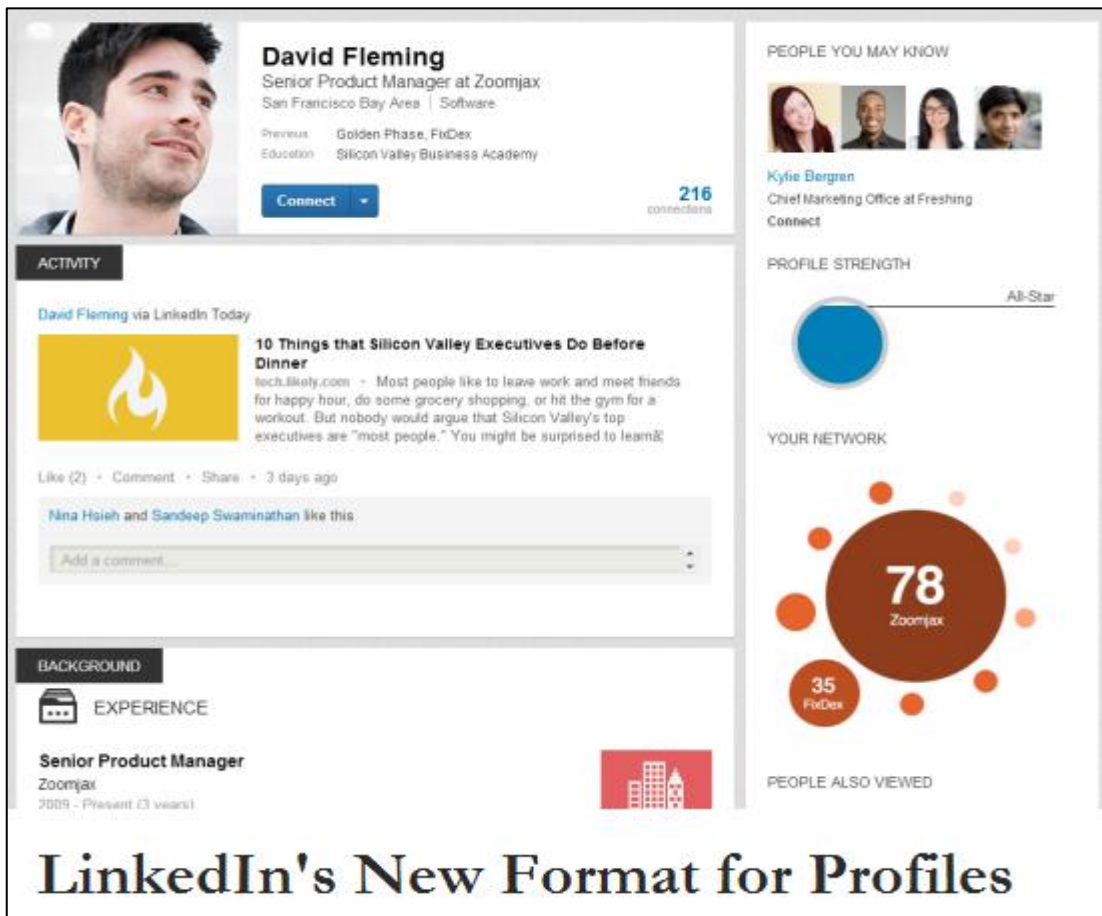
David Fleming
Senior Product Manager at Zoomjax
San Francisco Bay Area | Software
Previous Golden Phase, FixDex
Education Silicon Valley Business Academy

Connect

216
connections

PEOPLE YOU MAY KNOW

Kylie Bergren
Chief Marketing Office at Freshing
Connect

PROFILE STRENGTH

All-Star

ACTIVITY

David Fleming via LinkedIn Today

10 Things that Silicon Valley Executives Do Before Dinner
tech.likely.com • Most people like to leave work and meet friends for happy hour, do some grocery shopping, or hit the gym for a workout. But nobody would argue that Silicon Valley's top executives are "most people." You might be surprised to learnâ¦

Like (2) • Comment • Share • 3 days ago

Nina Hsieh and Sandeep Swaminathan like this

Add a comment...

YOUR NETWORK

78
Zoomjax

35
FixDex

BACKGROUND

EXPERIENCE

Senior Product Manager
Zoomjax
2009 - Present (3 years)

PEOPLE ALSO VIEWED

LinkedIn's New Format for Profiles